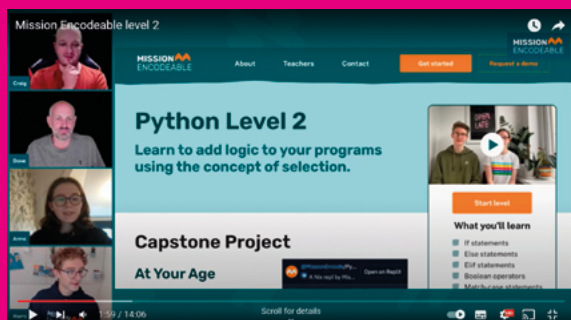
Mission Encodeable level 2

MISSION ENCODEABLE

Craig

Dave

Anna

MISSION ENCODEABLE

About

Teachers

Contact

Get started

Request a demo

Python Level 2

Learn to add logic to your programs using the concept of selection.

Start level

What you'll learn

If statements

Else statements

Elif statements

Boolean operators

Match-case statements

Capstone Project

At Your Age

Open on Replit

A file by Mis...

1:59 / 14:06

Scroll for details